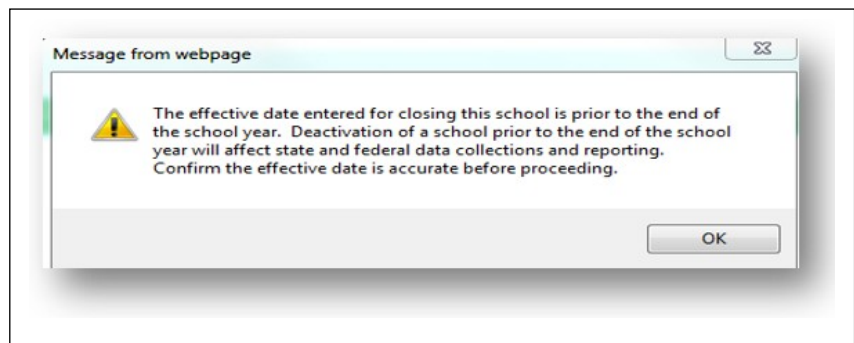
Message from webpage

The effective date entered for closing this school is prior to the end of the school year. Deactivation of a school prior to the end of the school year will affect state and federal data collections and reporting. Confirm the effective date is accurate before proceeding.

OK